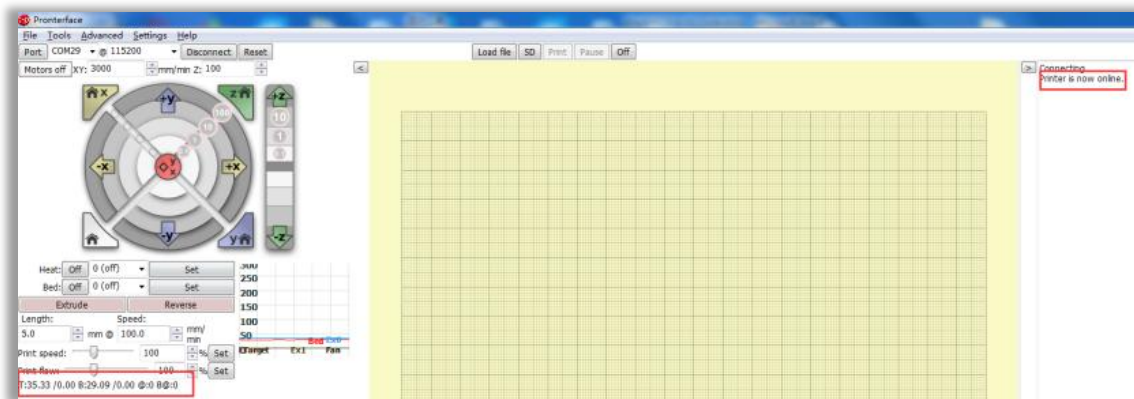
Pronterface
File Tools Advanced Settings Help
Port COM29 @ 115200 Disconnect Reset
Motors off XY: 3000 mm/min Z: 100
Load file SD Print Pause Off
Connecting...
Printer is now online.
X Y Z
+Y -Y +X -X +Z -Z
100 10 1 0.1
10 1
Heat: Off 0 (off) Set
Bed: Off 0 (off) Set
300 250 200 150 100 50
Extrude Reverse
Length: Speed:
5.0 mm @ 100.0 mm/min
Print speed: 100 % Set
Print flow: 100 % Set
Target Ex1 Fan Bed Ex0
T:35.33 /0.00 B:29.09 /0.00 @:0 B@:0